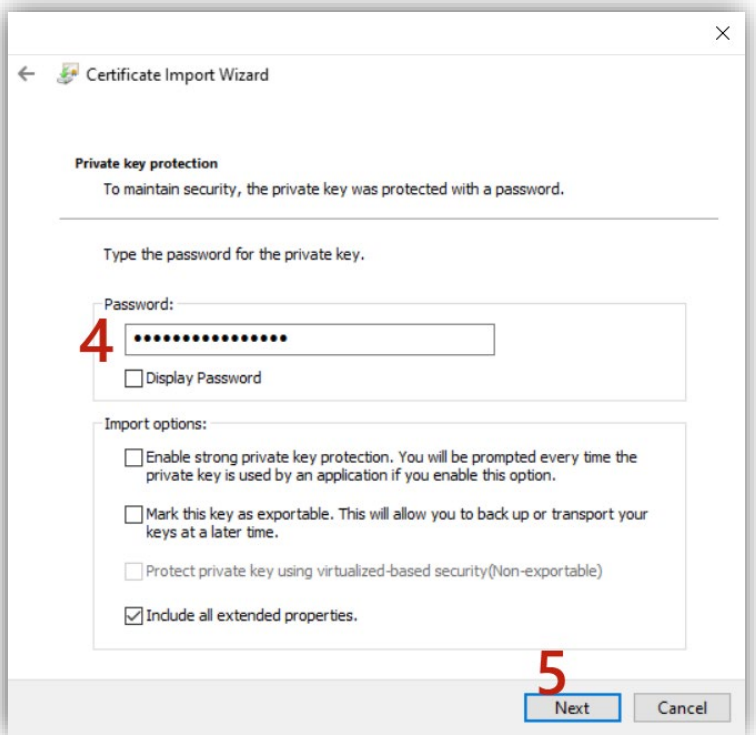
×

Certificate Import Wizard

Private key protection
To maintain security, the private key was protected with a password.

Type the password for the private key.

Password:
4
••••••••••••••••
Display Password

Import options:
Enable strong private key protection. You will be prompted every time the private key is used by an application if you enable this option.

Mark this key as exportable. This will allow you to back up or transport your keys at a later time.

Protect private key using virtualized-based security(Non-exportable)

Include all extended properties.

5
Next
Cancel